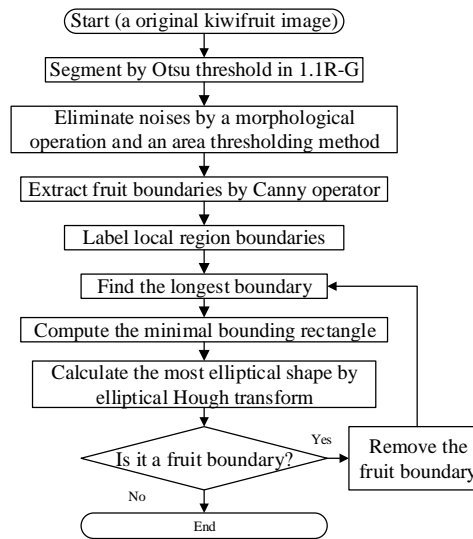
Start (a original kiwifruit image)

Segment by Otsu threshold in 1.1R-G

Eliminate noises by a morphological operation and an area thresholding method

Extract fruit boundaries by Canny operator

Label local region boundaries

Find the longest boundary

Compute the minimal bounding rectangle

Calculate the most elliptical shape by elliptical Hough transform

Is it a fruit boundary?

Yes

Remove the fruit boundary

No

End